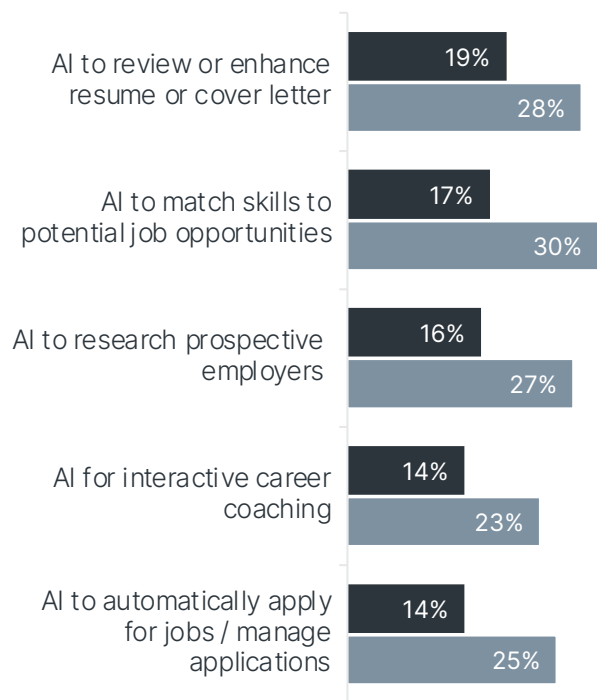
AI to review or enhance resume or cover letter
19%
28%

AI to match skills to potential job opportunities
17%
30%

AI to research prospective employers
16%
27%

AI for interactive career coaching
14%
23%

AI to automatically apply for jobs / manage applications
14%
25%